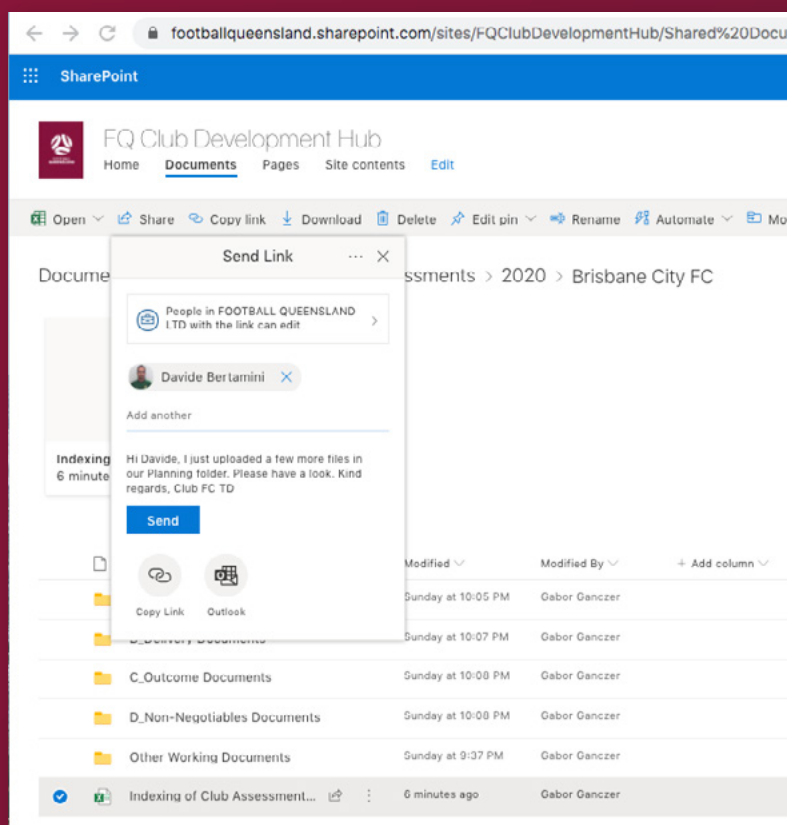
footballqueensland.sharepoint.com/sites/FQClubDevelopmentHub/Shared%20Docu

SharePoint

FQ Club Development Hub

Home Documents Pages Site contents Edit

Open Share Copy link Download Delete Edit pin Rename Automate Mo

Docume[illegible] ssments > 2020 > Brisbane City FC

Send Link ··· ✕

People in FOOTBALL QUEENSLAND LTD with the link can edit

Davide Bertamini ✕

Add another

Hi Davide, I just uploaded a few more files in our Planning folder. Please have a look. Kind regards, Club FC TD

Send

Copy Link Outlook

Indexing
6 minute

| | Name | Modified | Modified By | + Add column |
|---|---|---|---|---|
| | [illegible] | Sunday at 10:05 PM | Gabor Ganczer | |
| | B_Delivery Documents | Sunday at 10:07 PM | Gabor Ganczer | |
| | C_Outcome Documents | Sunday at 10:08 PM | Gabor Ganczer | |
| | D_Non-Negotiables Documents | Sunday at 10:08 PM | Gabor Ganczer | |
| | Other Working Documents | Sunday at 9:37 PM | Gabor Ganczer | |
| | Indexing of Club Assessment... | 6 minutes ago | Gabor Ganczer | |